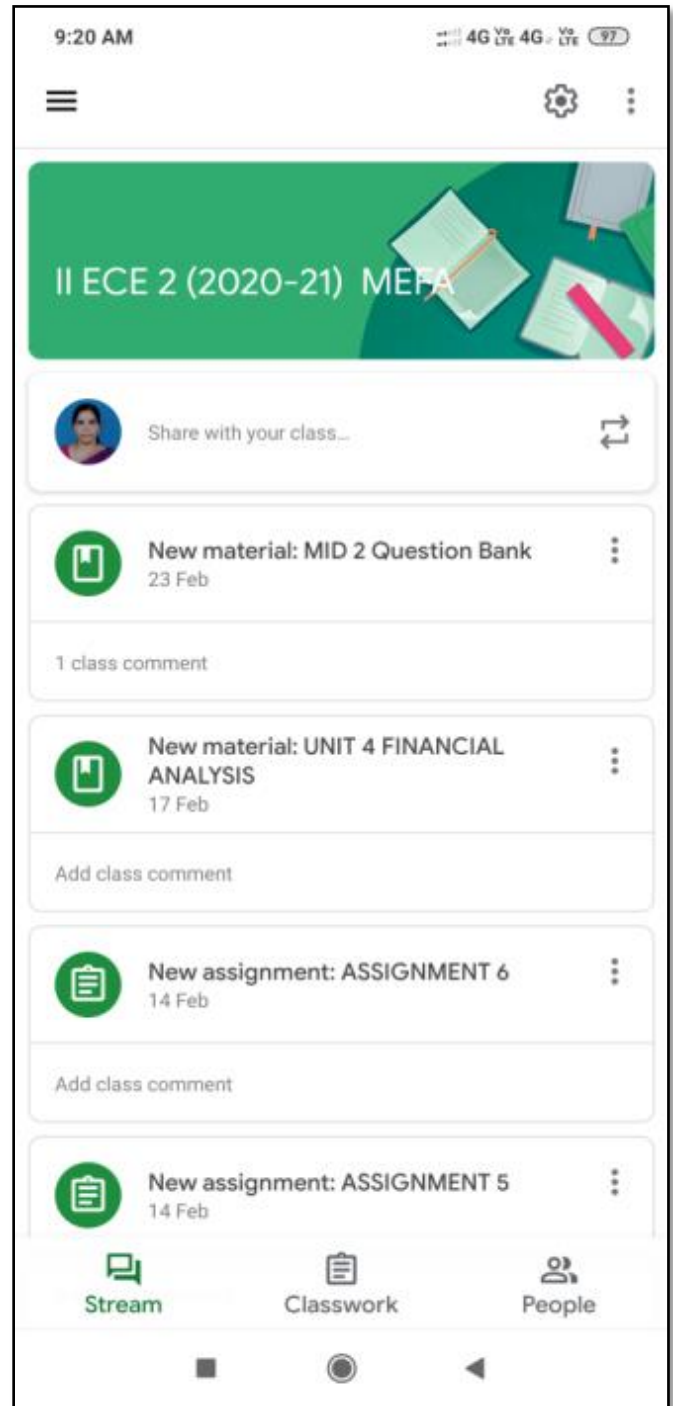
9:20 AM 4G Vo LTE 4G Vo LTE 97

II ECE 2 (2020-21) MEFA

Share with your class...

New material: MID 2 Question Bank
23 Feb

1 class comment

New material: UNIT 4 FINANCIAL ANALYSIS
17 Feb

Add class comment

New assignment: ASSIGNMENT 6
14 Feb

Add class comment

New assignment: ASSIGNMENT 5
14 Feb

Stream Classwork People